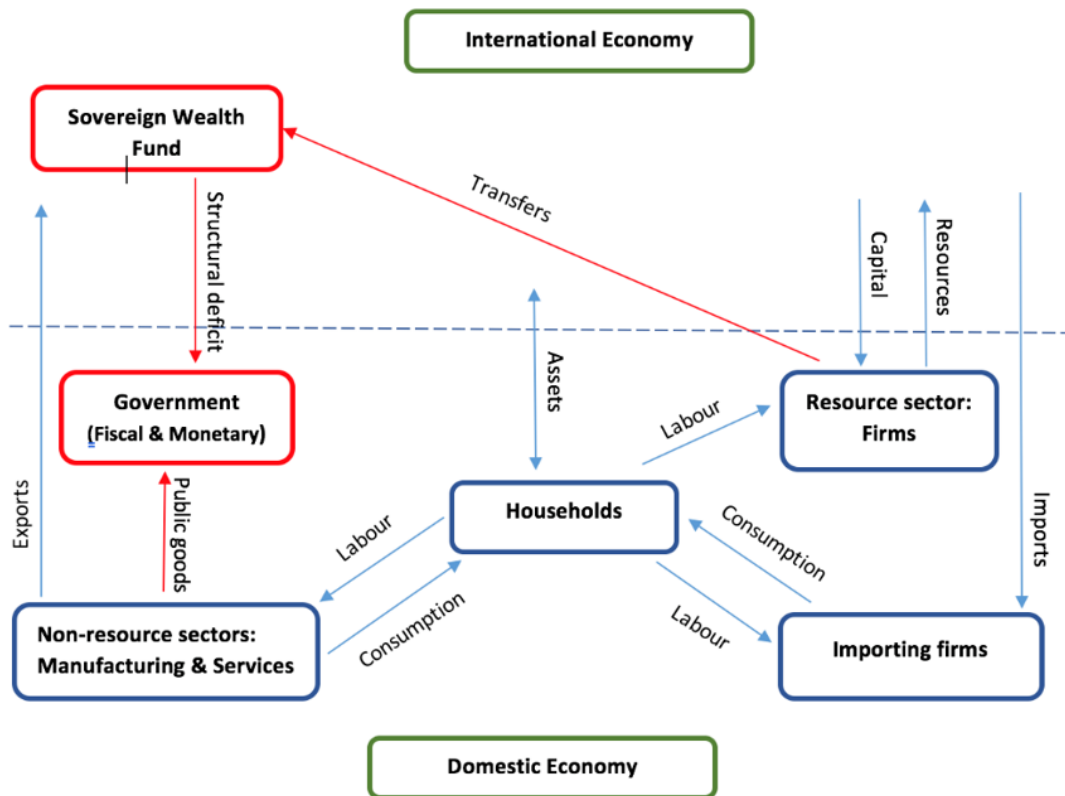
International Economy

Sovereign Wealth Fund

Transfers

Structural deficit

Capital

Resources

Assets

Government (Fiscal & Monetary)

Labour

Resource sector: Firms

Exports

Public goods

Households

Consumption

Imports

Labour

Consumption

Labour

Non-resource sectors: Manufacturing & Services

Importing firms

Domestic Economy